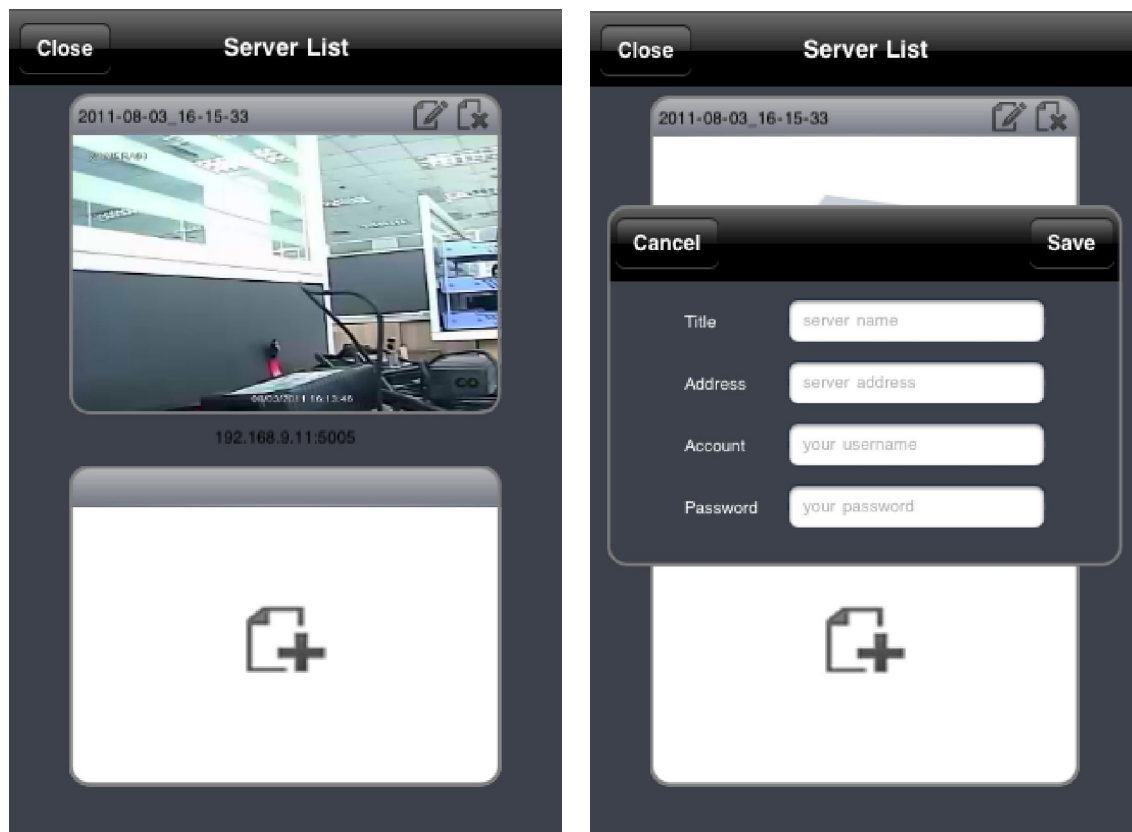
Close

Server List

2011-08-03_16-15-33

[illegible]

192.168.9.11:5005

Close

Server List

2011-08-03_16-15-33

Cancel

Save

Title server name

Address server address

Account your username

Password your password